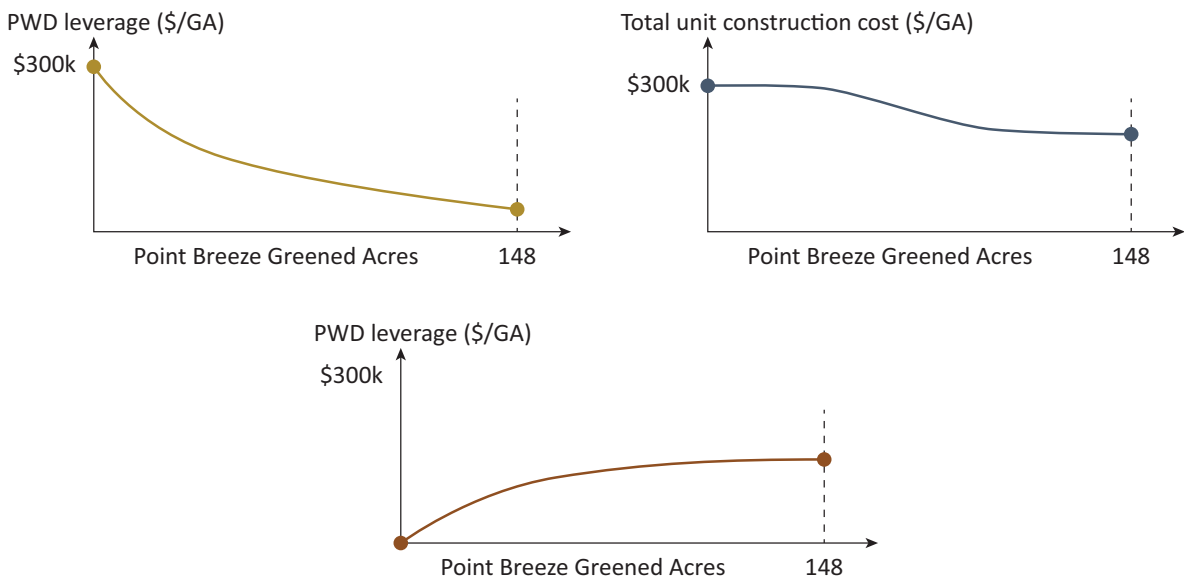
PWD leverage (\$/GA)

\$300k

Point Breeze Greened Acres

148

Total unit construction cost (\$/GA)

\$300k

Point Breeze Greened Acres

148

PWD leverage (\$/GA)

\$300k

Point Breeze Greened Acres

148